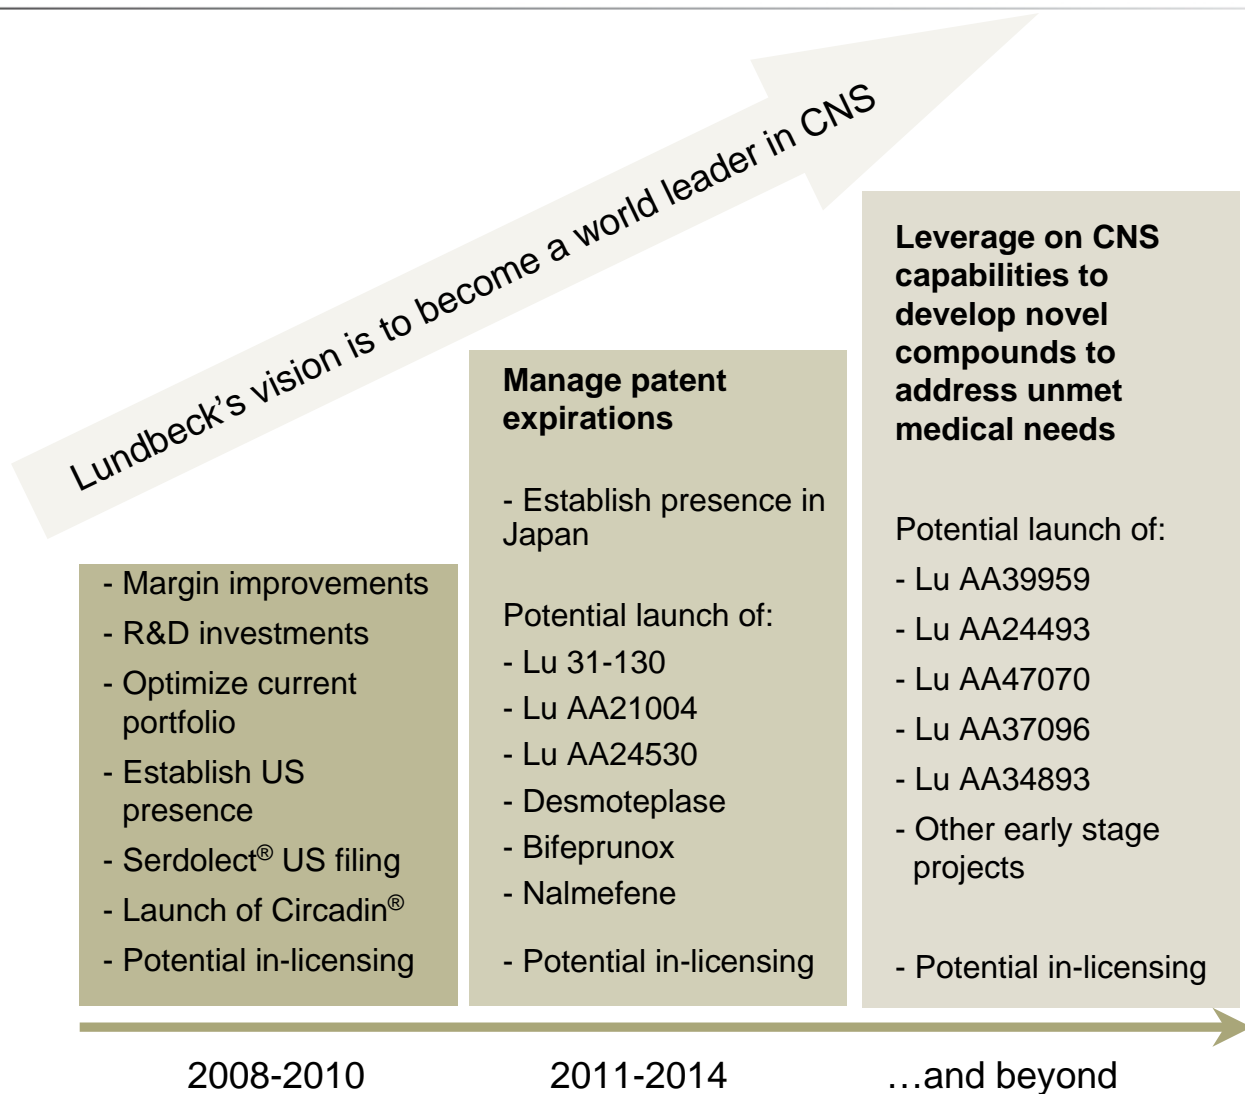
Lundbeck's vision is to become a world leader in CNS

- Margin improvements
- R&D investments
- Optimize current portfolio
- Establish US presence
- Serdolect® US filing
- Launch of Circadin®
- Potential in-licensing

Manage patent expirations

- Establish presence in Japan

Potential launch of:
- Lu 31-130
- Lu AA21004
- Lu AA24530
- Desmoteplase
- Bifeprunox
- Nalmefene

- Potential in-licensing

Leverage on CNS capabilities to develop novel compounds to address unmet medical needs

Potential launch of:
- Lu AA39959
- Lu AA24493
- Lu AA47070
- Lu AA37096
- Lu AA34893
- Other early stage projects

- Potential in-licensing

2008-2010

2011-2014

…and beyond